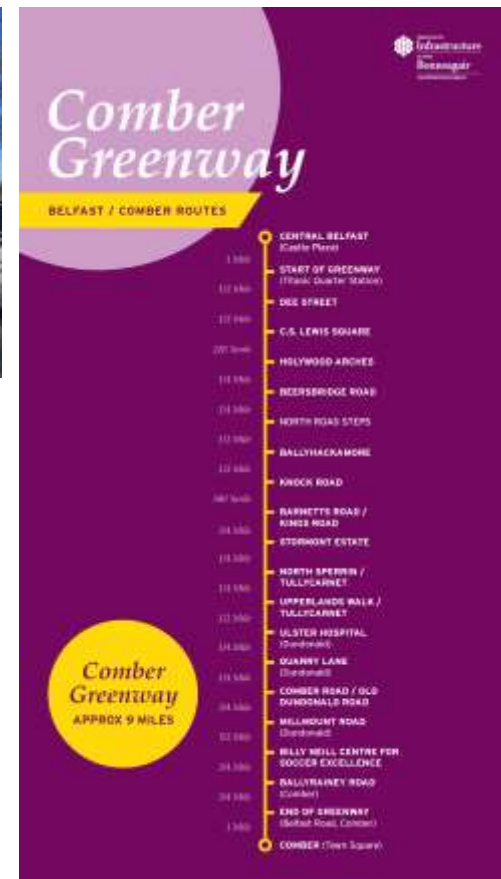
Infrastructure
Bonneagair

Comber Greenway

BELFAST / COMBER ROUTES

CENTRAL BELFAST (Castle Place)
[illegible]
START OF GREENWAY (Titanic Quarter Station)
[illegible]
DEE STREET
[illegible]
C.S. LEWIS SQUARE
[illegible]
HOLYWOOD ARCHES
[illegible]
BEERSBRIDGE ROAD
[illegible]
NORTH ROAD STEPS
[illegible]
BALLYHACKAMORE
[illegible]
KNOCK ROAD
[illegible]
BARNETTS ROAD / KINGS ROAD
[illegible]
STORMONT ESTATE
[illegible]
NORTH SPERRIN / TULLYCARNET
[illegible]
UPPERLANDS WALK / TULLYCARNET
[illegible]
ULSTER HOSPITAL (Dundonald)
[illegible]
QUARRY LANE (Dundonald)
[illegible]
COMBER ROAD / OLD DUNDONALD ROAD
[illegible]
MILLMOUNT ROAD (Dundonald)
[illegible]
BILLY NEILL CENTRE FOR SOCCER EXCELLENCE
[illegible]
BALLYRAINEY ROAD (Comber)
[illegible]
END OF GREENWAY (Belfast Road, Comber)
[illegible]
COMBER (Town Square)

Comber Greenway
APPROX 9 MILES